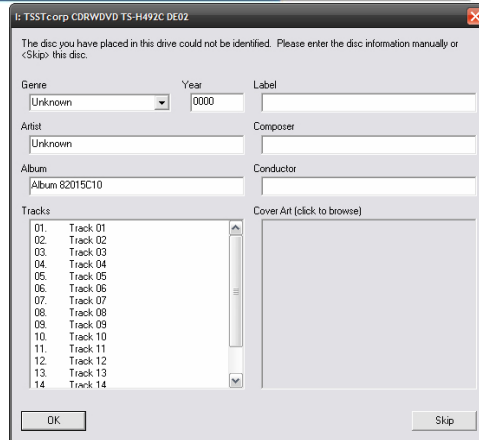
I: TSSTcorp CDRWDVD TS-H492C DE02

The disc you have placed in this drive could not be identified. Please enter the disc information manually or <Skip> this disc.

Genre
Unknown

Year
0000

Label

Artist
Unknown

Composer

Album
Album 82015C10

Conductor

Tracks

01. Track 01
02. Track 02
03. Track 03
04. Track 04
05. Track 05
06. Track 06
07. Track 07
08. Track 08
09. Track 09
10. Track 10
11. Track 11
12. Track 12
13. Track 13
14. Track 14

Cover Art (click to browse)

OK

Skip